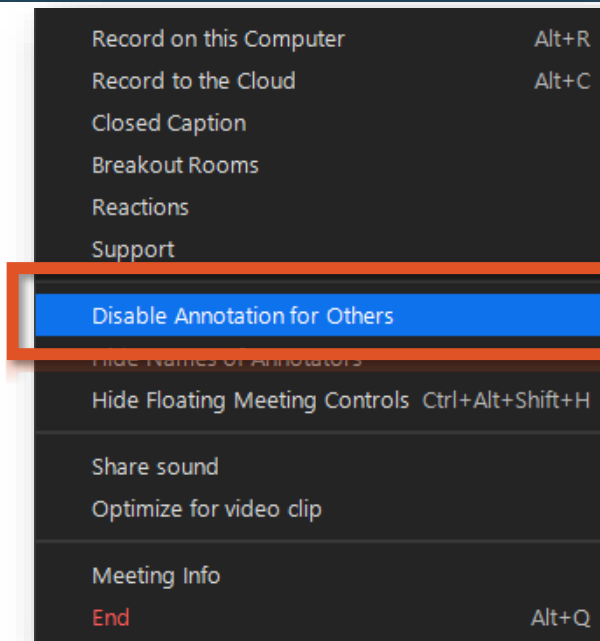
Record on this Computer Alt+R
Record to the Cloud Alt+C
Closed Caption
Breakout Rooms
Reactions
Support

Disable Annotation for Others
Hide Names of Annotators
Hide Floating Meeting Controls Ctrl+Alt+Shift+H

Share sound
Optimize for video clip

Meeting Info
End Alt+Q